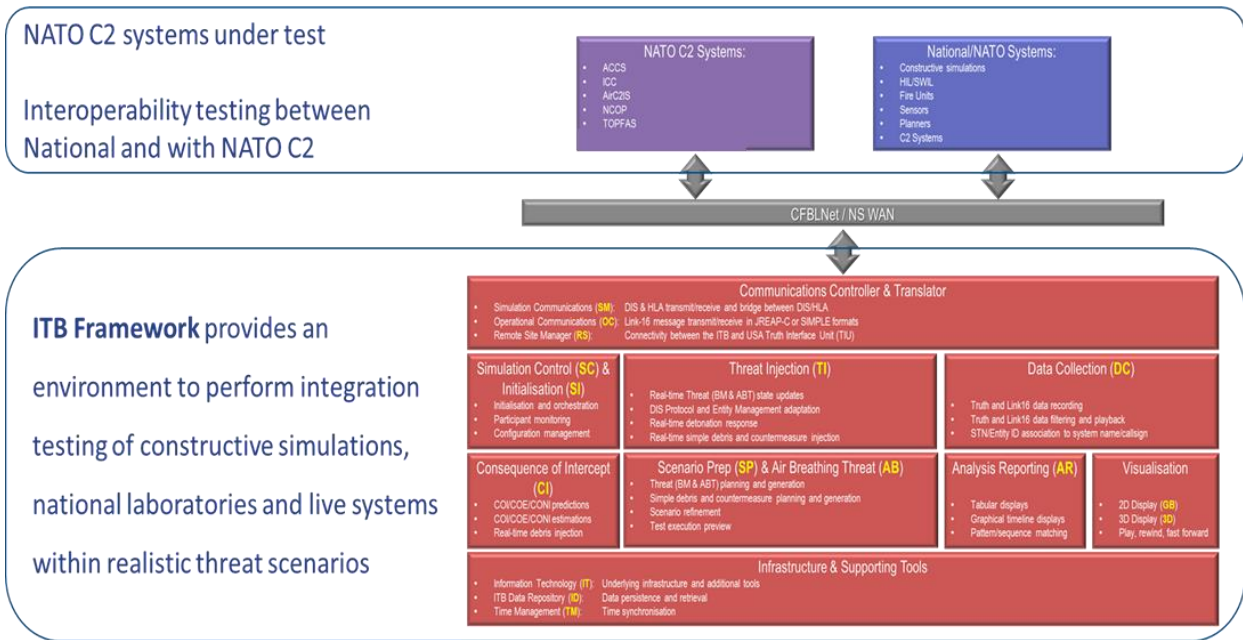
NATO C2 systems under test

Interoperability testing between National and with NATO C2

NATO C2 Systems:
- ACCS
- ICC
- AirC2IS
- NCOP
- TOPFAS

National/NATO Systems:
- Constructive simulations
- HIL/SWIL
- Fire Units
- Sensors
- Planners
- C2 Systems

CFBLNet / NS WAN

**ITB Framework** provides an environment to perform integration testing of constructive simulations, national laboratories and live systems within realistic threat scenarios

Communications Controller & Translator
- Simulation Communications (SM): DIS & HLA transmit/receive and bridge between DIS/HLA
- Operational Communications (OC): Link-16 message transmit/receive in JREAP-C or SIMPLE formats
- Remote Site Manager (RS): Connectivity between the ITB and USA Truth Interface Unit (TIU)

Simulation Control (SC) & Initialisation (SI)
- Initialisation and orchestration
- Participant monitoring
- Configuration management

Threat Injection (TI)
- Real-time Threat (BM & ABT) state updates
- DIS Protocol and Entity Management adaptation
- Real-time detonation response
- Real-time simple debris and countermeasure injection

Data Collection (DC)
- Truth and Link16 data recording
- Truth and Link16 data filtering and playback
- STN/Entity ID association to system name/callsign

Consequence of Intercept (CI)
- COI/COE/CONI predictions
- COI/COE/CONI estimations
- Real-time debris injection

Scenario Prep (SP) & Air Breathing Threat (AB)
- Threat (BM & ABT) planning and generation
- Simple debris and countermeasure planning and generation
- Scenario refinement
- Test execution preview

Analysis Reporting (AR)
- Tabular displays
- Graphical timeline displays
- Pattern/sequence matching

Visualisation
- 2D Display (GB)
- 3D Display (3D)
- Play, rewind, fast forward

Infrastructure & Supporting Tools
- Information Technology (IT): Underlying infrastructure and additional tools
- ITB Data Repository (ID): Data persistence and retrieval
- Time Management (TM): Time synchronisation